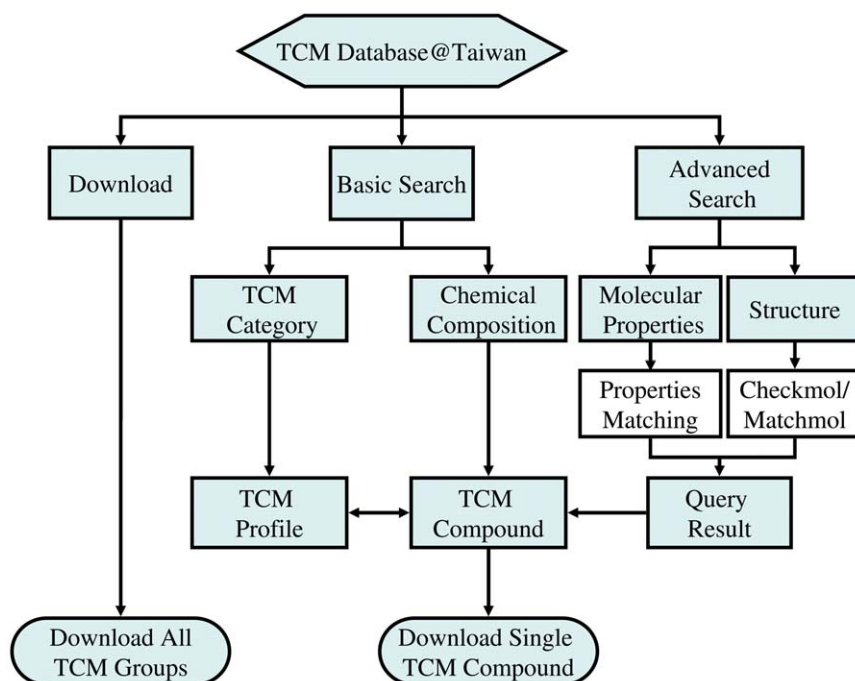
TCM Database@Taiwan

Download

Basic Search

Advanced Search

TCM Category

Chemical Composition

Molecular Properties

Structure

Properties Matching

Checkmol/ Matchmol

TCM Profile

TCM Compound

Query Result

Download All TCM Groups

Download Single TCM Compound